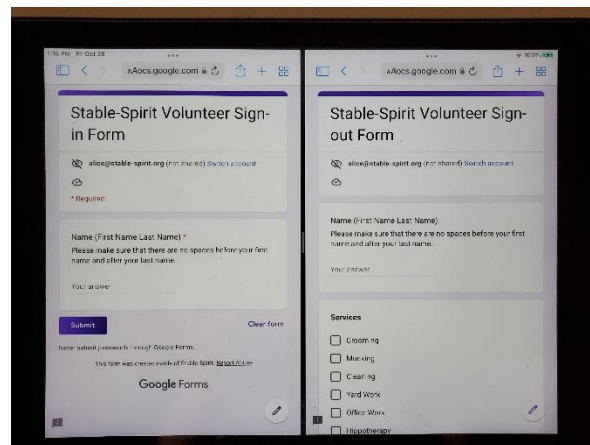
1:15 PM Fri Oct 28

100%

docs.google.com

docs.google.com

Stable-Spirit Volunteer Sign-in Form

alice@stable-spirit.org (not shared) Switch account

* Required

Name (First Name Last Name) *

Please make sure that there are no spaces before your first name and after your last name.

Your answer

Submit

Clear form

Never submit passwords through Google Forms.

This form was created inside of Stable Spirit. Report Abuse

Google Forms

Stable-Spirit Volunteer Sign-out Form

alice@stable-spirit.org (not shared) Switch account

Name (First Name Last Name)

Please make sure that there are no spaces before your first name and after your last name.

Your answer

Services

Grooming

Mucking

Cleaning

Yard Work

Office Work

Hippotherapy